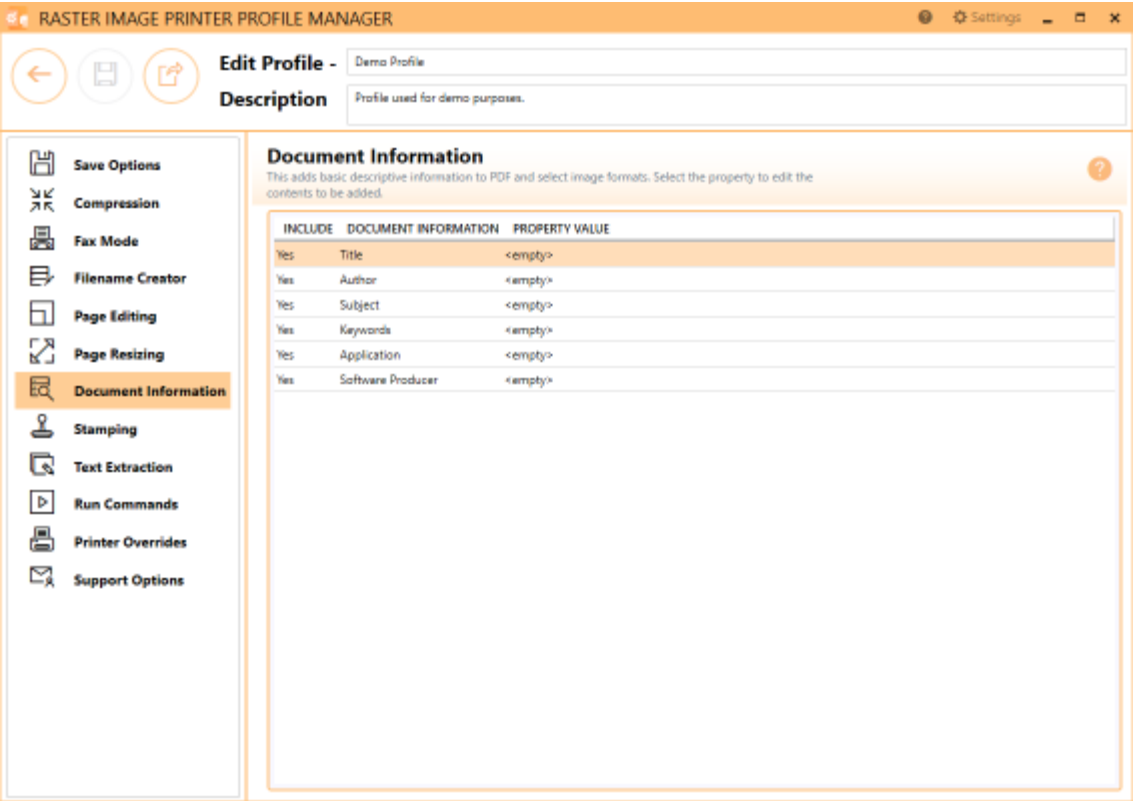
RASTER IMAGE PRINTER PROFILE MANAGER

Settings

Edit Profile - Demo Profile

Description Profile used for demo purposes.

Save Options
Compression
Fax Mode
Filename Creator
Page Editing
Page Resizing
Document Information
Stamping
Text Extraction
Run Commands
Printer Overrides
Support Options

Document Information
This adds basic descriptive information to PDF and select image formats. Select the property to edit the contents to be added.

| INCLUDE | DOCUMENT INFORMATION | PROPERTY VALUE |
|---|---|---|
| Yes | Title | <empty> |
| Yes | Author | <empty> |
| Yes | Subject | <empty> |
| Yes | Keywords | <empty> |
| Yes | Application | <empty> |
| Yes | Software Producer | <empty> |